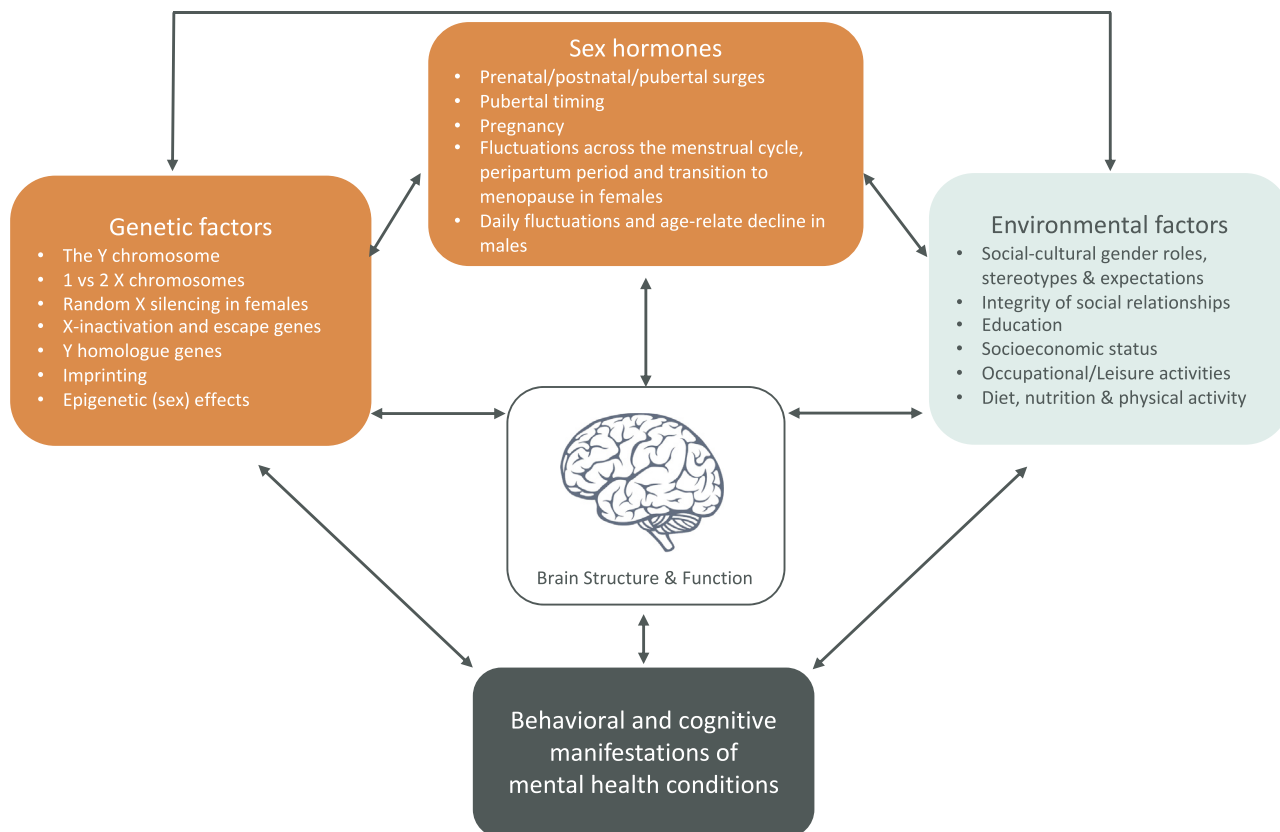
Sex hormones
- Prenatal/postnatal/pubertal surges
- Pubertal timing
- Pregnancy
- Fluctuations across the menstrual cycle, peripartum period and transition to menopause in females
- Daily fluctuations and age-relate decline in males

Genetic factors
- The Y chromosome
- 1 vs 2 X chromosomes
- Random X silencing in females
- X-inactivation and escape genes
- Y homologue genes
- Imprinting
- Epigenetic (sex) effects

Environmental factors
- Social-cultural gender roles, stereotypes & expectations
- Integrity of social relationships
- Education
- Socioeconomic status
- Occupational/Leisure activities
- Diet, nutrition & physical activity

Brain Structure & Function

Behavioral and cognitive manifestations of mental health conditions